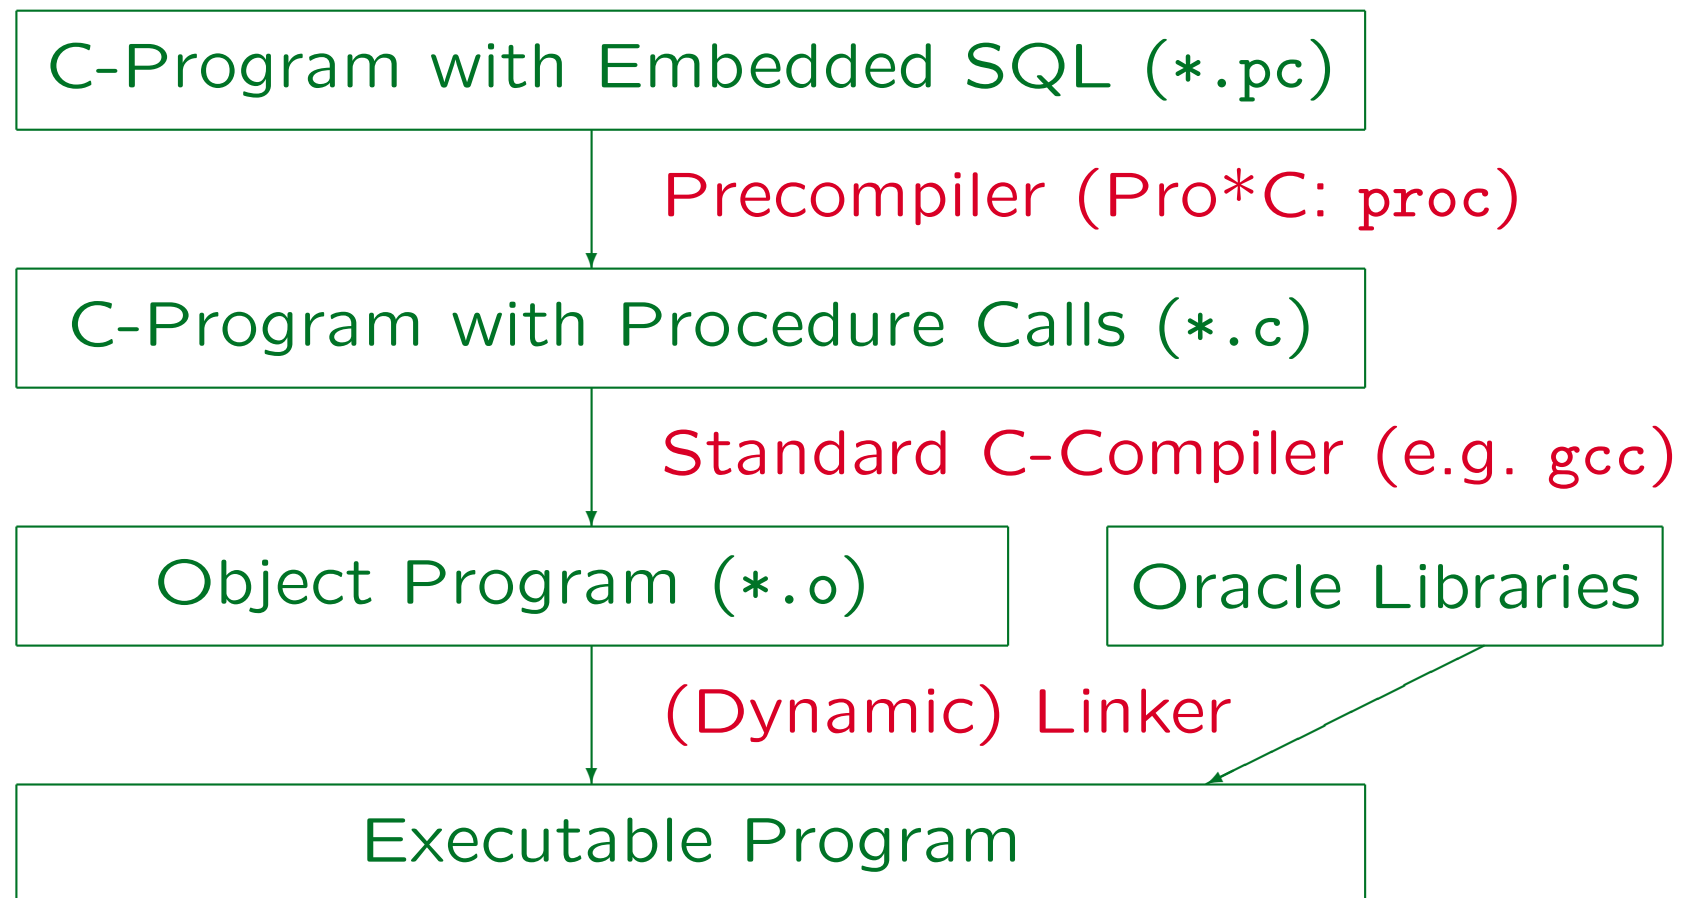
C-Program with Embedded SQL (*.pc)

Precompiler (Pro*C: proc)

C-Program with Procedure Calls (*.c)

Standard C-Compiler (e.g. gcc)

Object Program (*.o)

Oracle Libraries

(Dynamic) Linker

Executable Program